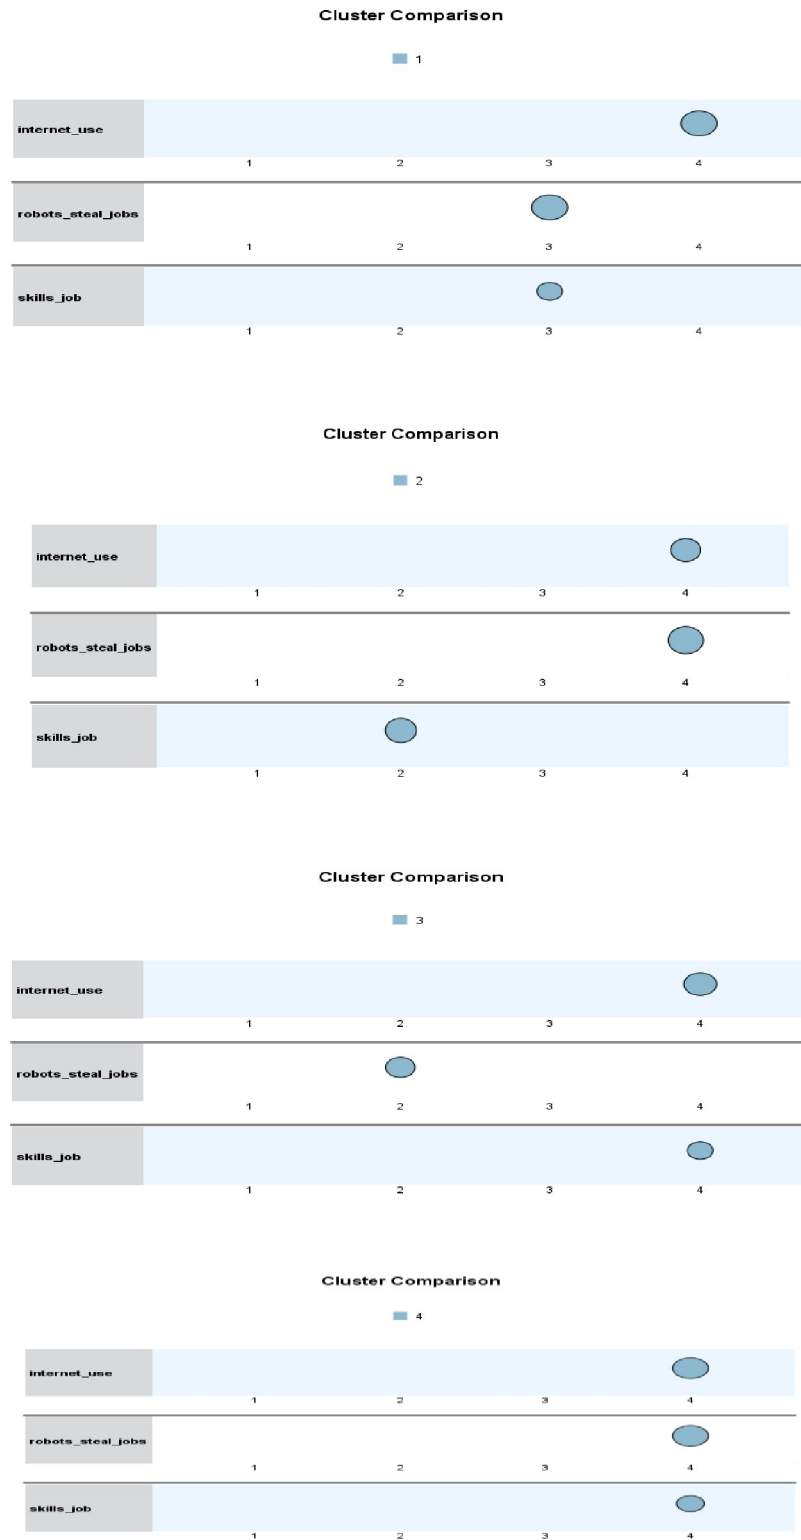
Cluster Comparison

1

internet_use
1 2 3 4

robots_steal_jobs
1 2 3 4

skills_job
1 2 3 4

Cluster Comparison

2

internet_use
1 2 3 4

robots_steal_jobs
1 2 3 4

skills_job
1 2 3 4

Cluster Comparison

3

internet_use
1 2 3 4

robots_steal_jobs
1 2 3 4

skills_job
1 2 3 4

Cluster Comparison

4

internet_use
1 2 3 4

robots_steal_jobs
1 2 3 4

skills_job
1 2 3 4